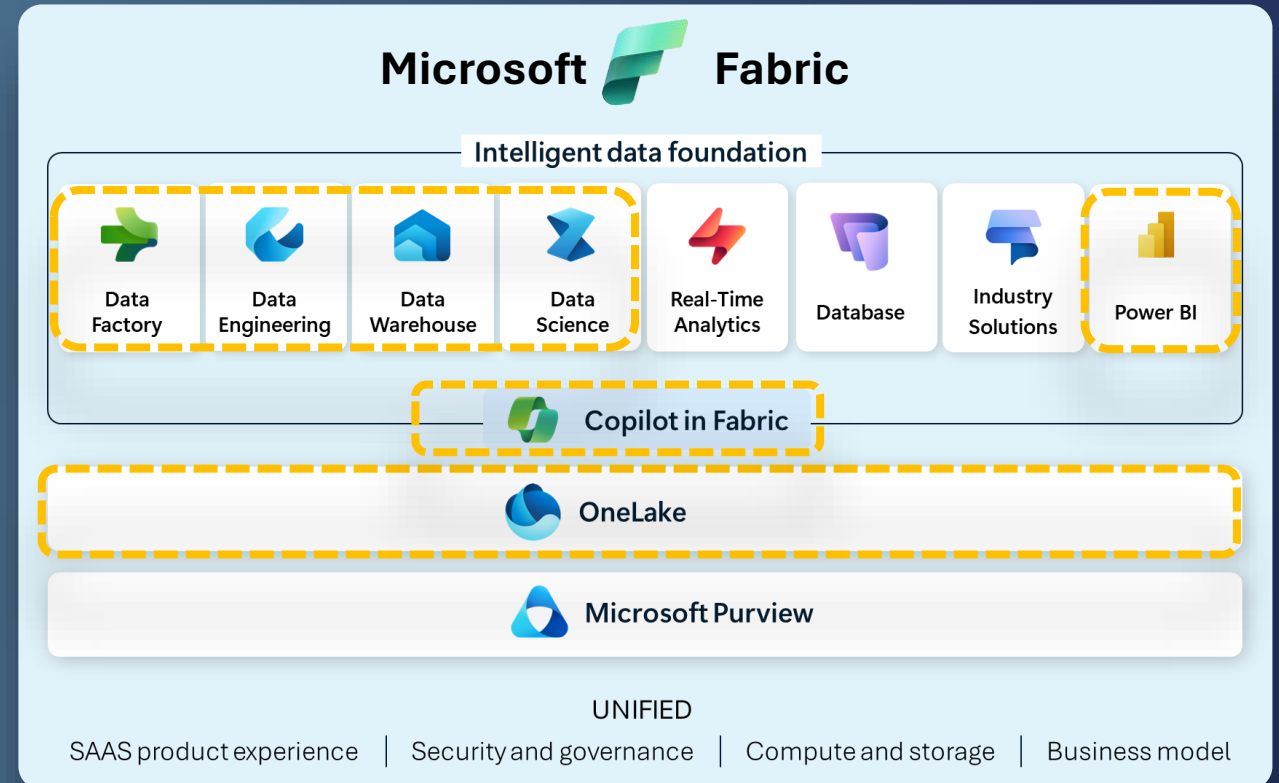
Microsoft Fabric

Intelligent data foundation

Data Factory

Data Engineering

Data Warehouse

Data Science

Real-Time Analytics

Database

Industry Solutions

Power BI

Copilot in Fabric

OneLake

Microsoft Purview

UNIFIED

SAAS product experience | Security and governance | Compute and storage | Business model